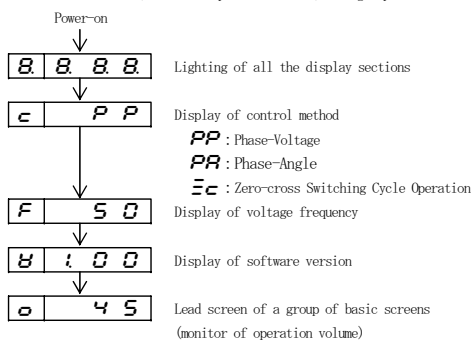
Power-on

8. 8. 8. 8. Lighting of all the display sections

c PP Display of control method

PP : Phase-Voltage

PA : Phase-Angle

Zc : Zero-cross Switching Cycle Operation

F 50 Display of voltage frequency

V 1.00 Display of software version

o 45 Lead screen of a group of basic screens (monitor of operation volume)